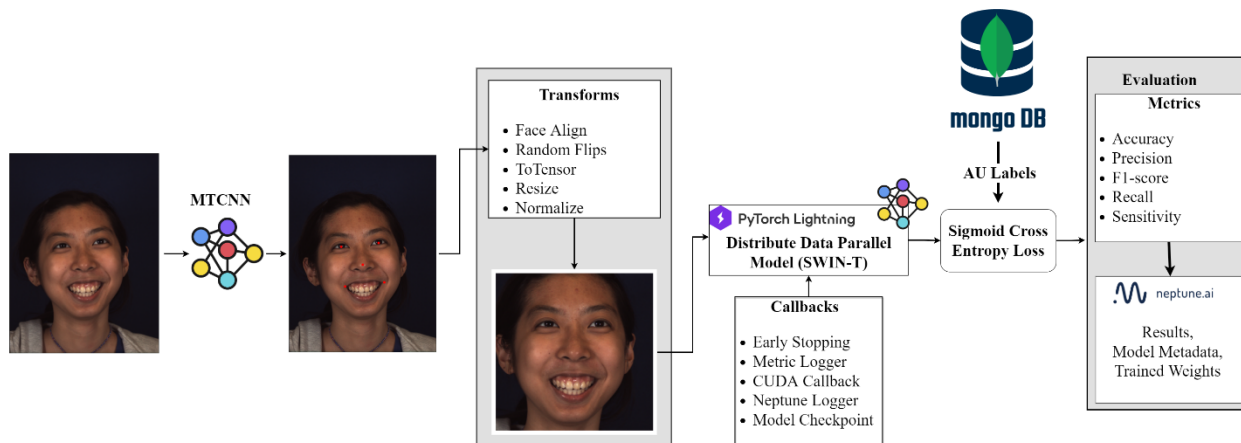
MTCNN

Transforms

- Face Align
- Random Flips
- ToTensor
- Resize
- Normalize

PyTorch Lightning

Distribute Data Parallel Model (SWIN-T)

Callbacks

- Early Stopping
- Metric Logger
- CUDA Callback
- Neptune Logger
- Model Checkpoint

mongo DB

AU Labels

Sigmoid Cross Entropy Loss

Evaluation

Metrics

- Accuracy
- Precision
- F1-score
- Recall
- Sensitivity

neptune.ai

Results, Model Metadata, Trained Weights